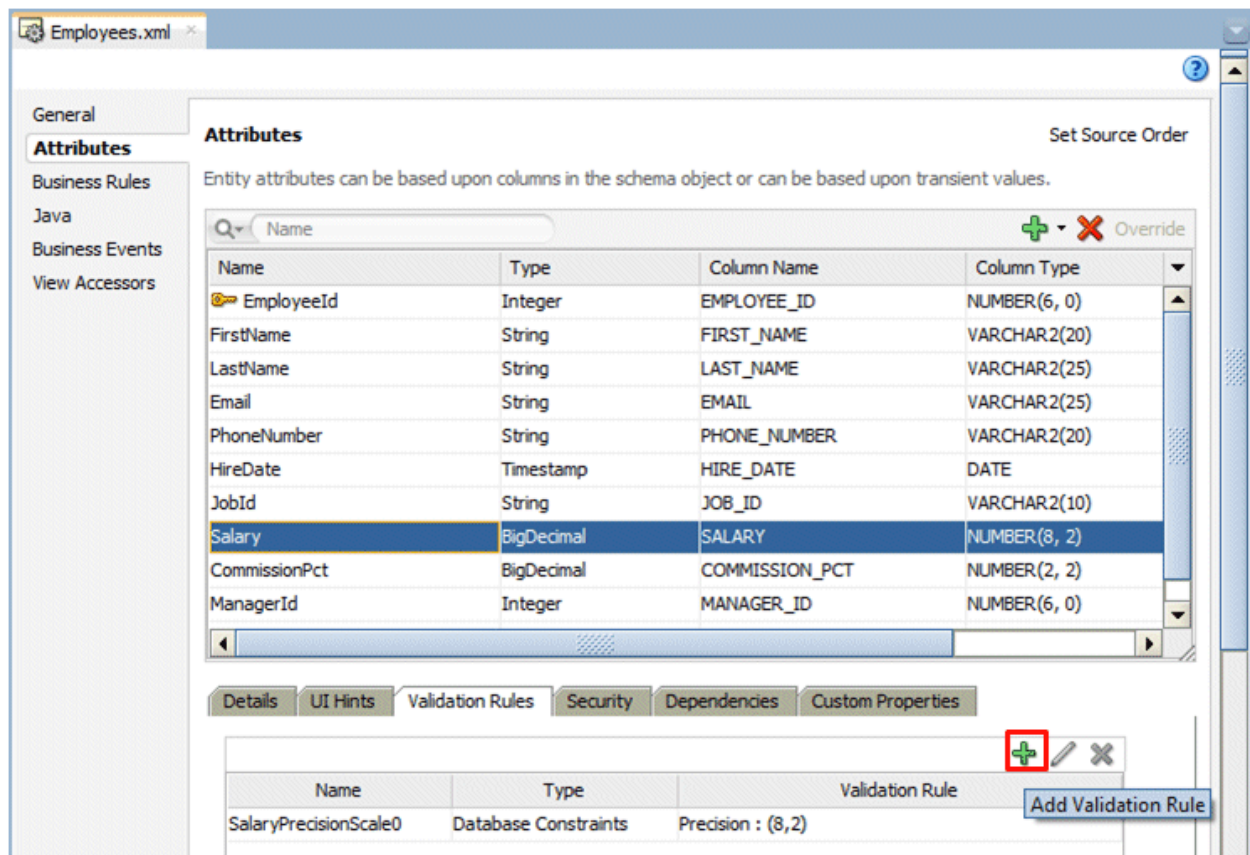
Employees.xml

General
Attributes
Business Rules
Java
Business Events
View Accessors

Attributes

Set Source Order

Entity attributes can be based upon columns in the schema object or can be based upon transient values.

Name

Override

| Name | Type | Column Name | Column Type |
|---|---|---|---|
| EmployeeId | Integer | EMPLOYEE_ID | NUMBER(6, 0) |
| FirstName | String | FIRST_NAME | VARCHAR2(20) |
| LastName | String | LAST_NAME | VARCHAR2(25) |
| Email | String | EMAIL | VARCHAR2(25) |
| PhoneNumber | String | PHONE_NUMBER | VARCHAR2(20) |
| HireDate | Timestamp | HIRE_DATE | DATE |
| JobId | String | JOB_ID | VARCHAR2(10) |
| Salary | BigDecimal | SALARY | NUMBER(8, 2) |
| CommissionPct | BigDecimal | COMMISSION_PCT | NUMBER(2, 2) |
| ManagerId | Integer | MANAGER_ID | NUMBER(6, 0) |

Details | UI Hints | Validation Rules | Security | Dependencies | Custom Properties

| Name | Type | Validation Rule |
|---|---|---|
| SalaryPrecisionScale0 | Database Constraints | Precision : (8,2) |

Add Validation Rule